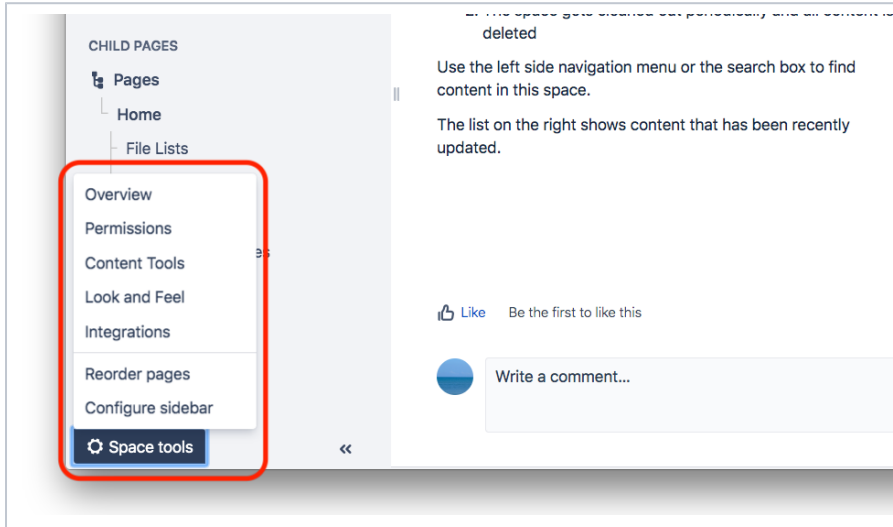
CHILD PAGES

Pages

Home

File Lists

Overview

Permissions

Content Tools

Look and Feel

Integrations

Reorder pages

Configure sidebar

Space tools

«

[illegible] deleted

Use the left side navigation menu or the search box to find content in this space.

The list on the right shows content that has been recently updated.

Like Be the first to like this

Write a comment...